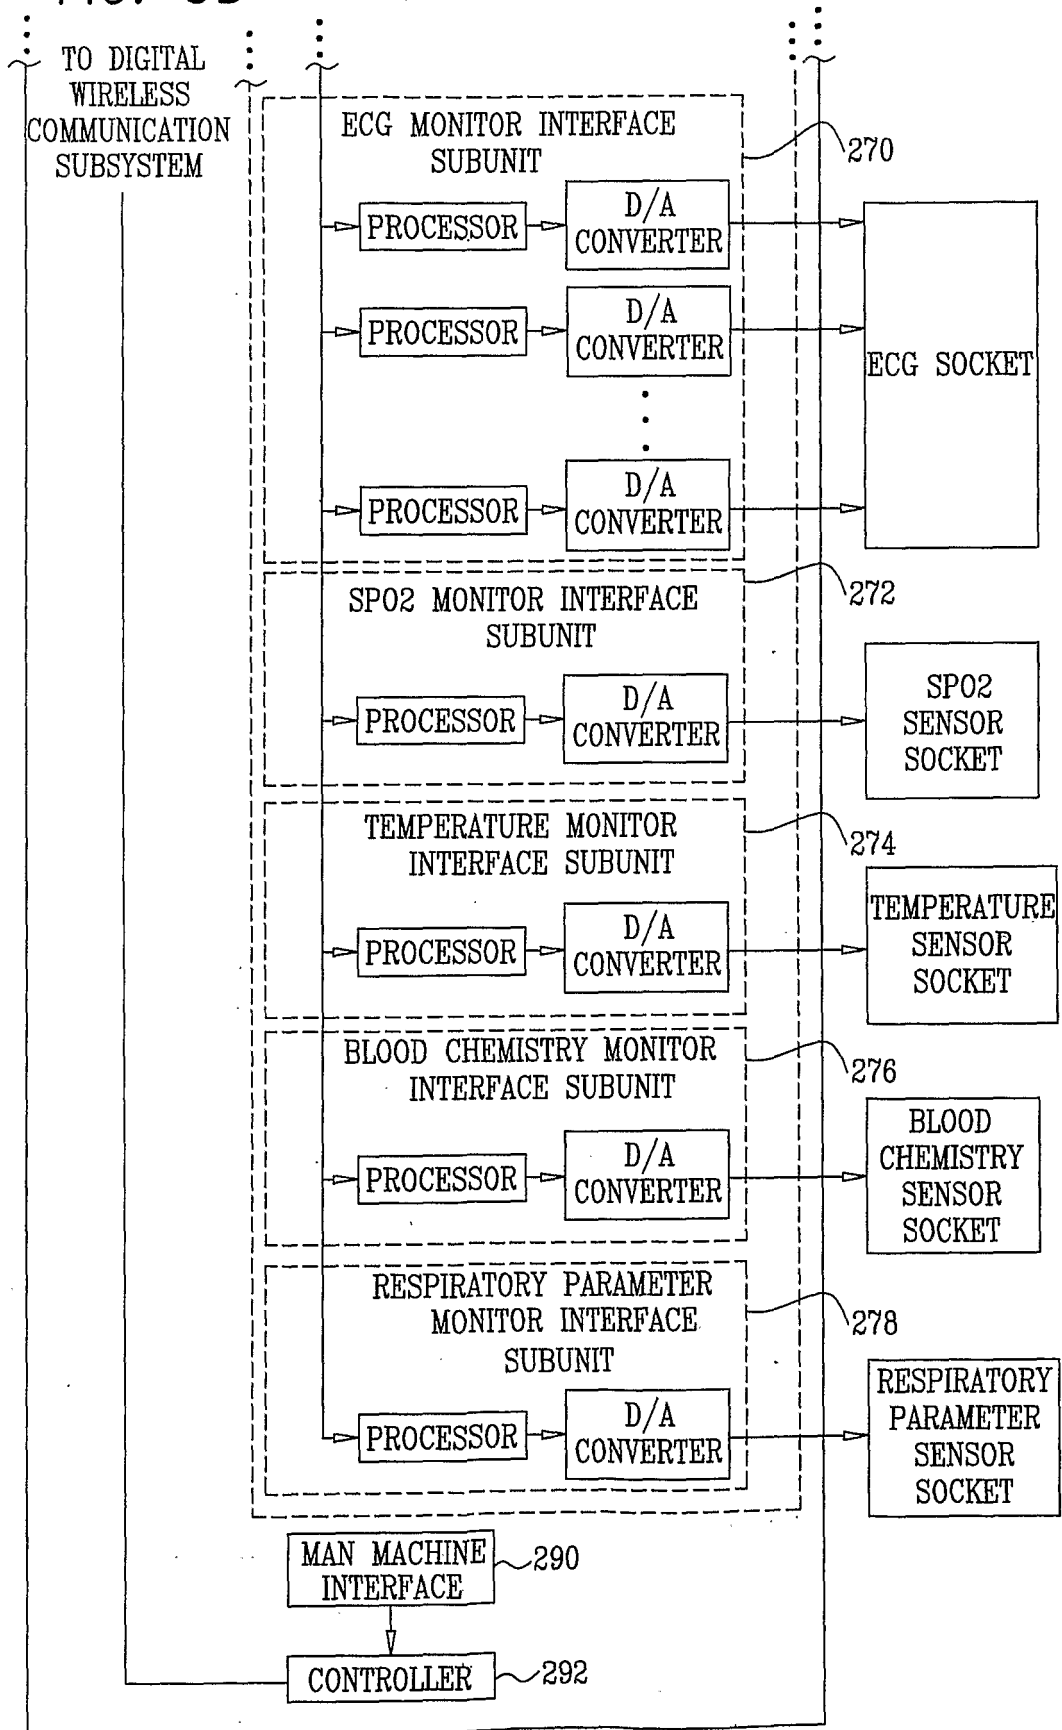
TO DIGITAL WIRELESS COMMUNICATION SUBSYSTEM

ECG MONITOR INTERFACE SUBUNIT

270

PROCESSOR

D/A CONVERTER

PROCESSOR

D/A CONVERTER

PROCESSOR

D/A CONVERTER

ECG SOCKET

SP02 MONITOR INTERFACE SUBUNIT

272

PROCESSOR

D/A CONVERTER

SP02 SENSOR SOCKET

TEMPERATURE MONITOR INTERFACE SUBUNIT

274

PROCESSOR

D/A CONVERTER

TEMPERATURE SENSOR SOCKET

BLOOD CHEMISTRY MONITOR INTERFACE SUBUNIT

276

PROCESSOR

D/A CONVERTER

BLOOD CHEMISTRY SENSOR SOCKET

RESPIRATORY PARAMETER MONITOR INTERFACE SUBUNIT

278

PROCESSOR

D/A CONVERTER

RESPIRATORY PARAMETER SENSOR SOCKET

MAN MACHINE INTERFACE

290

CONTROLLER

292